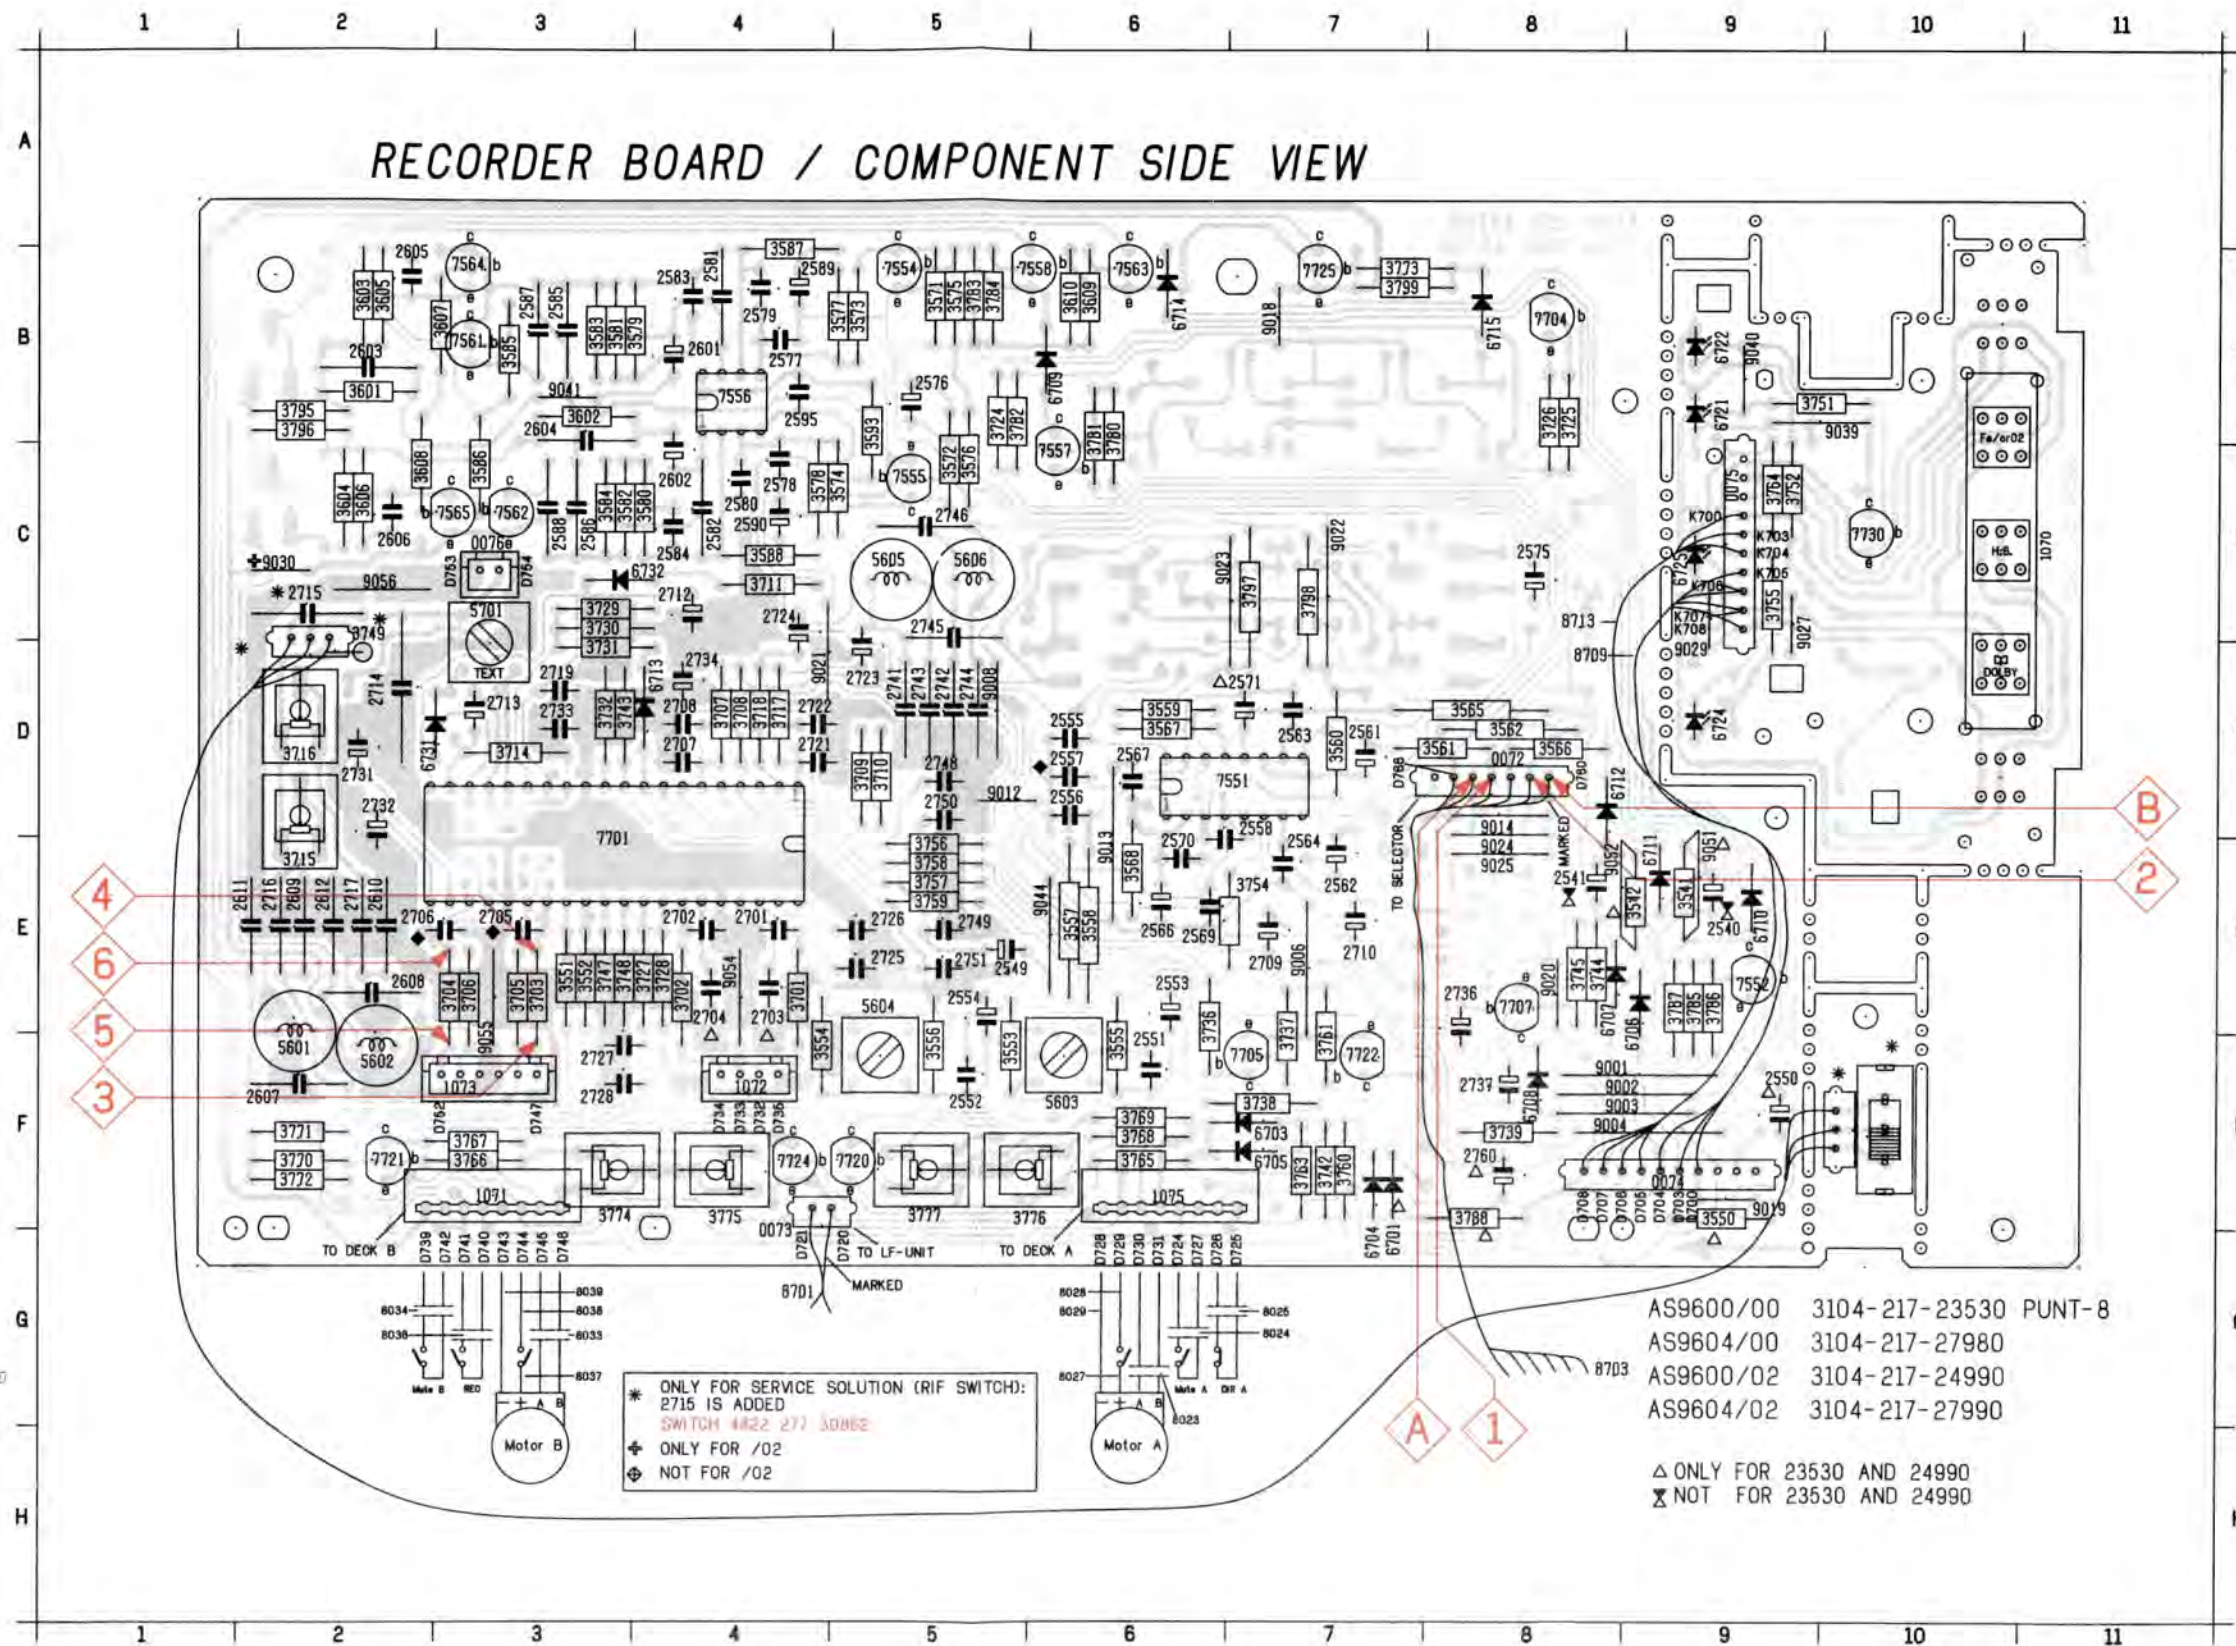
RECORDER BOARD / COMPONENT SIDE VIEW

AS9600/00 3104-217-23530 PUNT-8
AS9604/00 3104-217-27980
AS9600/02 3104-217-24990
AS9604/02 3104-217-27990

△ ONLY FOR 23530 AND 24990
⧗ NOT FOR 23530 AND 24990

✱ ONLY FOR SERVICE SOLUTION (RIF SWITCH): 2715 IS ADDED
SWITCH 4822 277 30862
✙ ONLY FOR /02
⊕ NOT FOR /02

TO DECK B
TO LF-UNIT
TO DECK A
TO SELECTOR
MARKED
Motor B
Motor A
7701
7551
7556
5601
5602
5603
5604
5605
5606
5701
1070
1071
1072
1073
1075
8701
8703
A
B
1
2
3
4
5
6